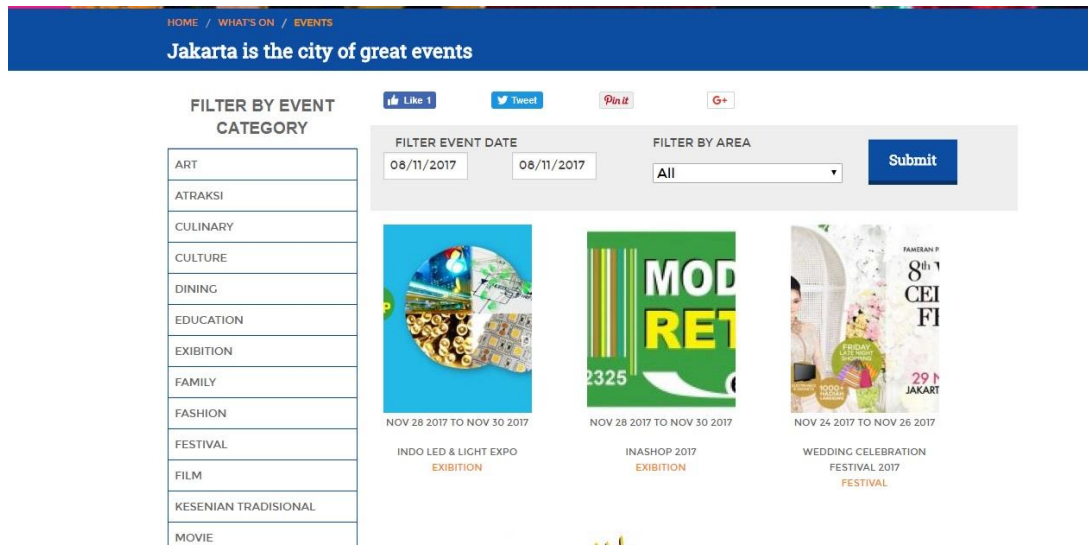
HOME / WHAT'S ON / EVENTS

Jakarta is the city of great events

FILTER BY EVENT CATEGORY

| |
|---|
| ART |
| ATRAKSI |
| CULINARY |
| CULTURE |
| DINING |
| EDUCATION |
| EXIBITION |
| FAMILY |
| FASHION |
| FESTIVAL |
| FILM |
| KESENIAN TRADISIONAL |
| MOVIE |

Like 1 Tweet Pin it G+

FILTER EVENT DATE
08/11/2017 08/11/2017

FILTER BY AREA
All

Submit

MOD RET 2325

PAMERAN P 8th CE F FRIDAY LATE NIGHT SHOPPING 1000+ 29 N JAKART

NOV 28 2017 TO NOV 30 2017
INDO LED & LIGHT EXPO
EXIBITION

NOV 28 2017 TO NOV 30 2017
INASHOP 2017
EXIBITION

NOV 24 2017 TO NOV 26 2017
WEDDING CELEBRATION FESTIVAL 2017
FESTIVAL